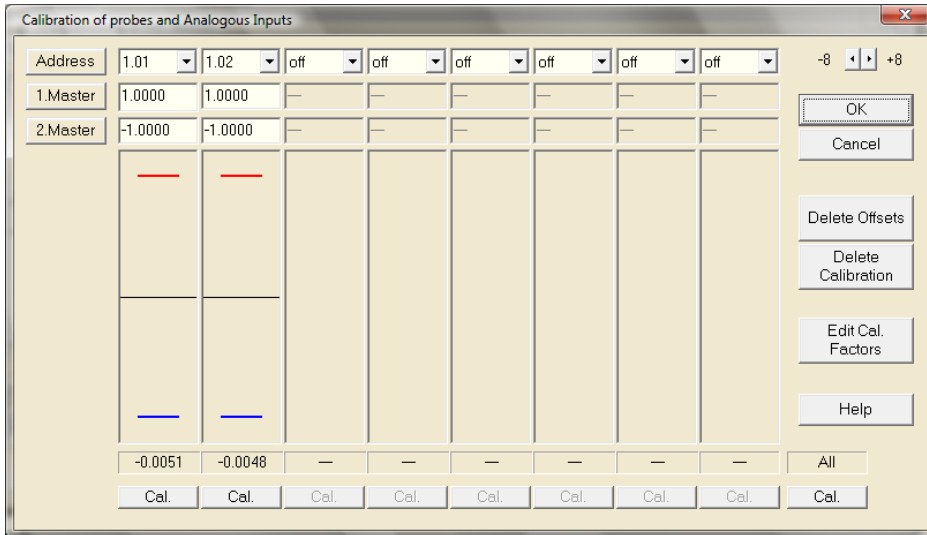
Calibration of probes and Analogous Inputs

| Address | 1.01 | 1.02 | off | off | off | off | off | off |
|---|---|---|---|---|---|---|---|---|
| 1.Master | 1.0000 | 1.0000 | — | — | — | — | — | — |
| 2.Master | -1.0000 | -1.0000 | — | — | — | — | — | — |
| | -0.0051 | -0.0048 | — | — | — | — | — | — |
| | Cal. | Cal. | Cal. | Cal. | Cal. | Cal. | Cal. | Cal. |

-8 +8

OK

Cancel

Delete Offsets

Delete Calibration

Edit Cal. Factors

Help

All

Cal.